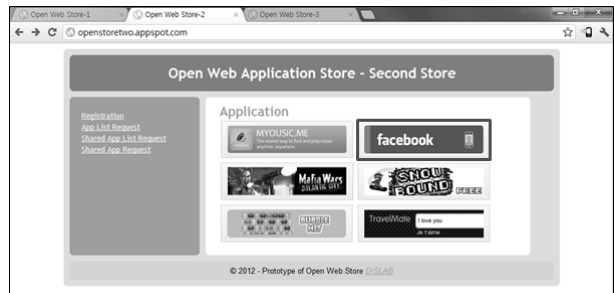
Open Web Store-1 × Open Web Store-2 × Open Web Store-3 ×

openstoretwo.appspot.com

Open Web Application Store - Second Store

Registration
App List Request
Shared App List Request
Shared App Request

Application

MYOUSIC.ME
The easiest way to find and play music anytime, anywhere.

facebook

Mafia Wars
ATLANTIC CITY

SNOW BOUND
FREE

BUBBLE HIT

TravelMate
I love you
Je t'aime

© 2012 - Prototype of Open Web Store DISLAB